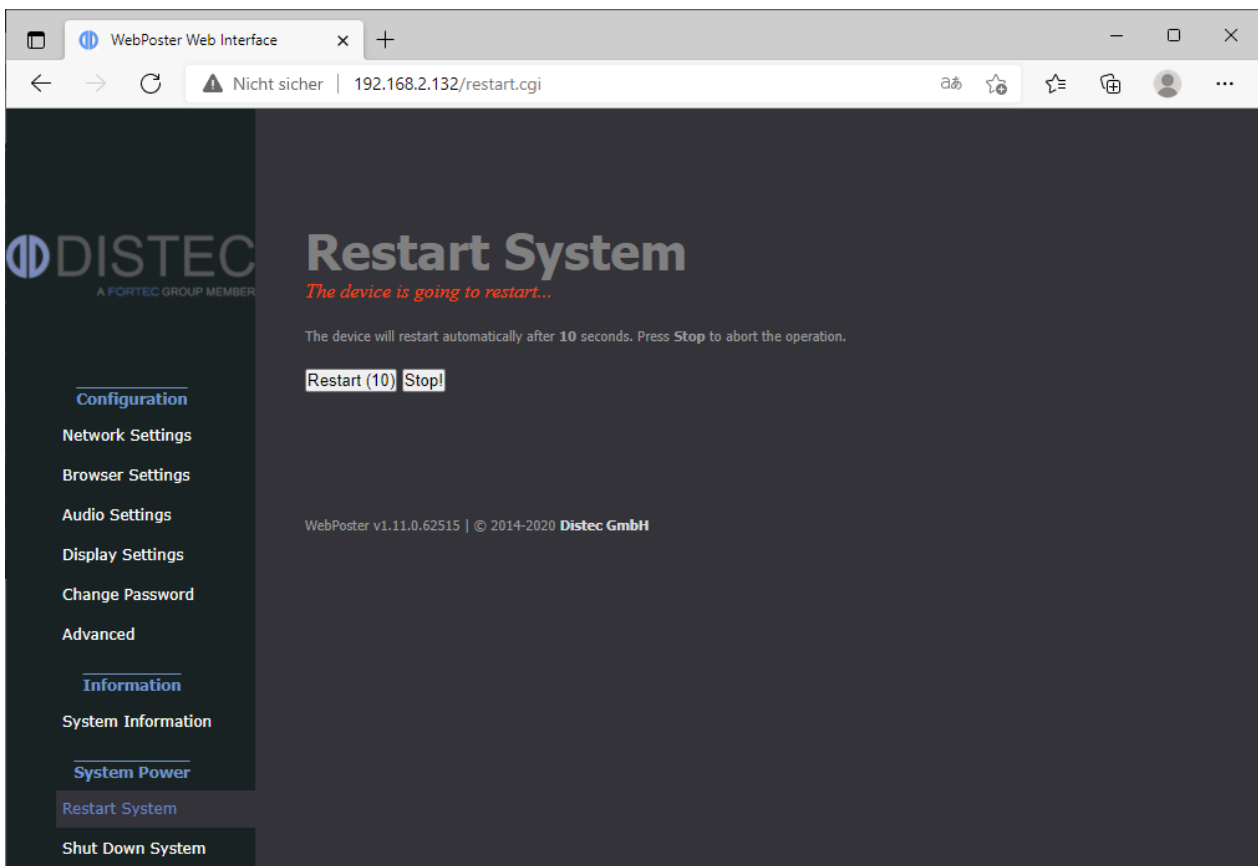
WebPoster Web Interface

Nicht sicher | 192.168.2.132/restart.cgi

DISTEC
A FORTEC GROUP MEMBER

Configuration
Network Settings
Browser Settings
Audio Settings
Display Settings
Change Password
Advanced

Information
System Information

System Power
Restart System
Shut Down System

Restart System
The device is going to restart...

The device will restart automatically after **10** seconds. Press **Stop** to abort the operation.

Restart (10) Stop!

WebPoster v1.11.0.62515 | © 2014-2020 **Distec GmbH**